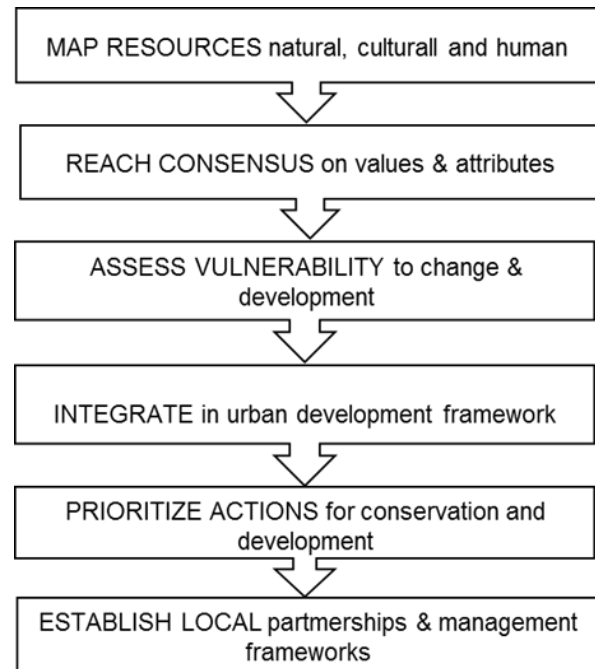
MAP RESOURCES natural, culturall and human

REACH CONSENSUS on values & attributes

ASSESS VULNERABILITY to change & development

INTEGRATE in urban development framework

PRIORITIZE ACTIONS for conservation and development

ESTABLISH LOCAL partmerships & management frameworks